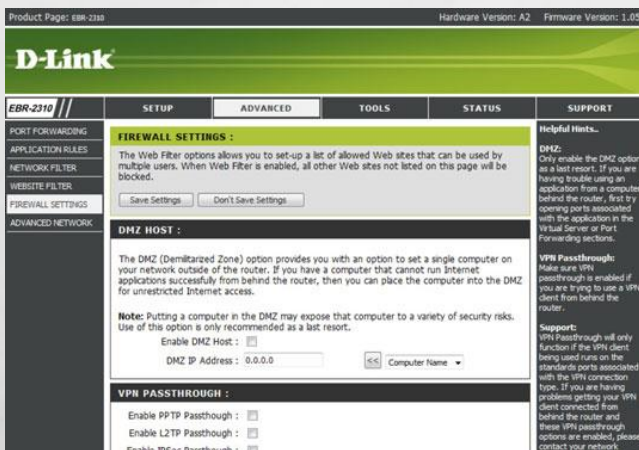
Product Page: EBR-2310

Hardware Version: A2 Firmware Version: 1.05

D-Link

EBR-2310

SETUP

ADVANCED

TOOLS

STATUS

SUPPORT

PORT FORWARDING

APPLICATION RULES

NETWORK FILTER

WEBSITE FILTER

FIREWALL SETTINGS

ADVANCED NETWORK

FIREWALL SETTINGS :

The Web Filter options allows you to set-up a list of allowed Web sites that can be used by multiple users. When Web Filter is enabled, all other Web sites not listed on this page will be blocked.

Save Settings Don't Save Settings

DMZ HOST :

The DMZ (Demilitarized Zone) option provides you with an option to set a single computer on your network outside of the router. If you have a computer that cannot run Internet applications successfully from behind the router, then you can place the computer into the DMZ for unrestricted Internet access.

Note: Putting a computer in the DMZ may expose that computer to a variety of security risks. Use of this option is only recommended as a last resort.

Enable DMZ Host :

DMZ IP Address : 0.0.0.0

<< Computer Name

VPN PASSTHROUGH :

Enable PPTP Passthough :

Enable L2TP Passthough :

Enable IPSec Passthough : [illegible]

Helpful Hints..

DMZ:
Only enable the DMZ option as a last resort. If you are having trouble using an application from a computer behind the router, first try opening ports associated with the application in the Virtual Server or Port Forwarding sections.

VPN Passthrough:
Make sure VPN passthrough is enabled if you are trying to use a VPN client from behind the router.

Support:
VPN Passthrough will only function if the VPN client being used runs on the standards ports associated with the VPN connection type. If you are having problems getting your VPN client connected from behind the router and these VPN passthrough options are enabled, please contact your network